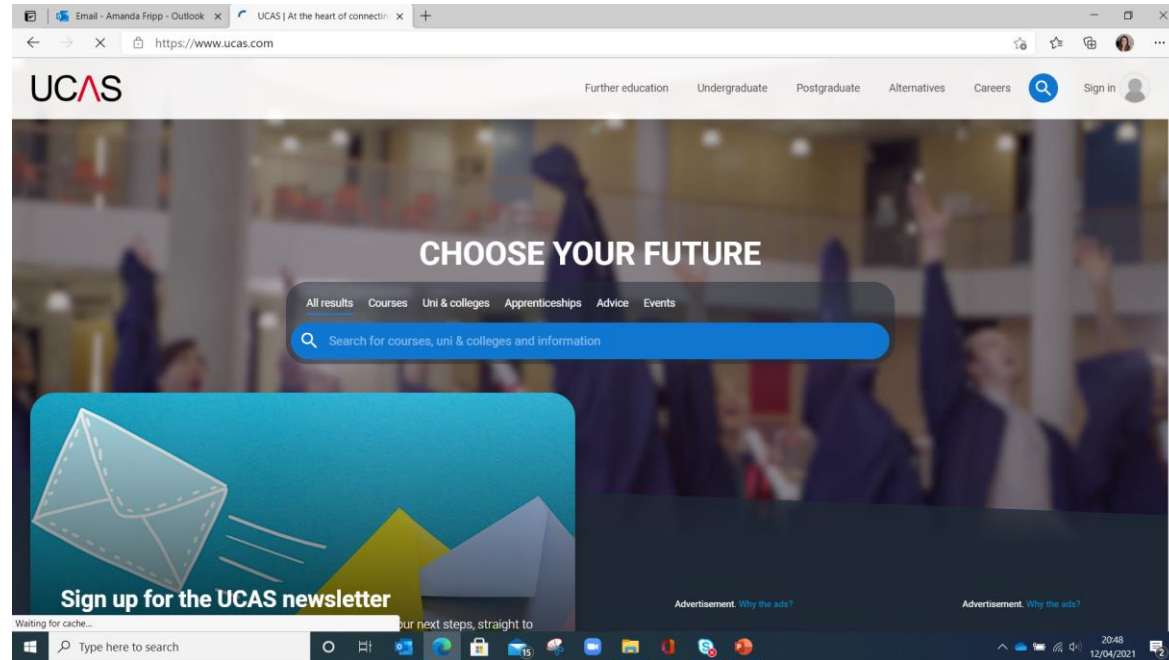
Email - Amanda Fripp - Outlook ×
UCAS | At the heart of connectin ×
+

https://www.ucas.com

UCAS

Further education Undergraduate Postgraduate Alternatives Careers Sign in

CHOOSE YOUR FUTURE

All results Courses Uni & colleges Apprenticeships Advice Events

Search for courses, uni & colleges and information

Sign up for the UCAS newsletter

Waiting for cache...

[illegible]ur next steps, straight to

Advertisement. Why the ads?

Advertisement. Why the ads?

Type here to search

15

20:48
12/04/2021